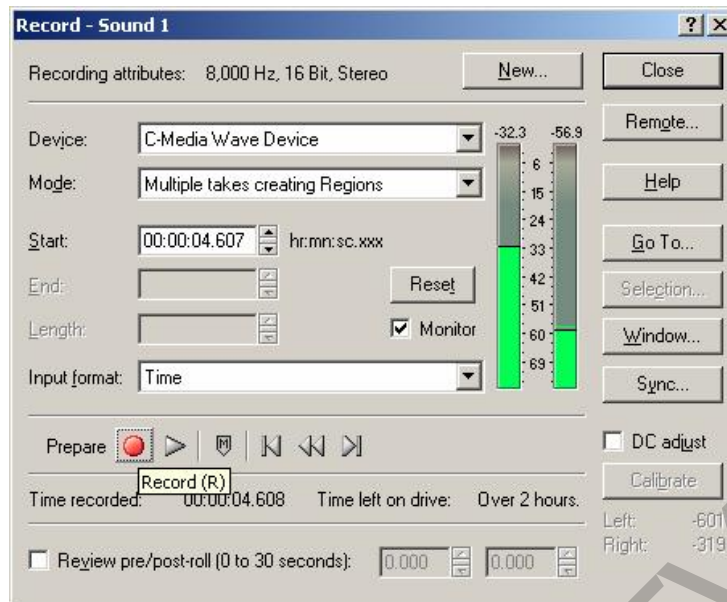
Record - Sound 1

? X

Recording attributes: 8,000 Hz, 16 Bit, Stereo

New...

Close

Remote...

Help

Go To...

Selection...

Window...

Sync...

Device: C-Media Wave Device

Mode: Multiple takes creating Regions

Start: 00:00:04.607 hr:mn:sc.xxx

End:

Length:

Reset

Monitor

Input format: Time

-32.3 -56.9

6

15

24

33

42

51

60

69

Prepare

Record (R)

Time recorded: 00:00:04.608 Time left on drive: Over 2 hours.

DC adjust

Calibrate

Left: -601

Right: -319

Review pre/post-roll (0 to 30 seconds): 0.000 0.000